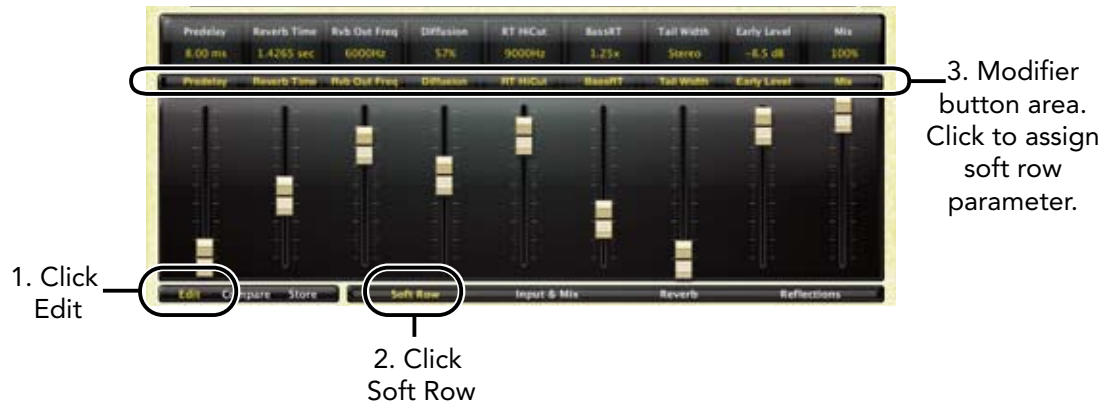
| Predelay | Reverb Time | Rvb Out Freq | Diffusion | RT HiCut | BassRT | Tail Width | Early Level | Mix |
|---|---|---|---|---|---|---|---|---|
| 8.00 ms | 1.4265 sec | 6000Hz | 57% | 9000Hz | 1.25x | Stereo | -8.5 dB | 100% |

Predelay Reverb Time Rvb Out Freq Diffusion RT HiCut BassRT Tail Width Early Level Mix

3. Modifier button area. Click to assign soft row parameter.

1. Click Edit

Edit Compare Store

Soft Row Input & Mix Reverb Reflections

2. Click Soft Row